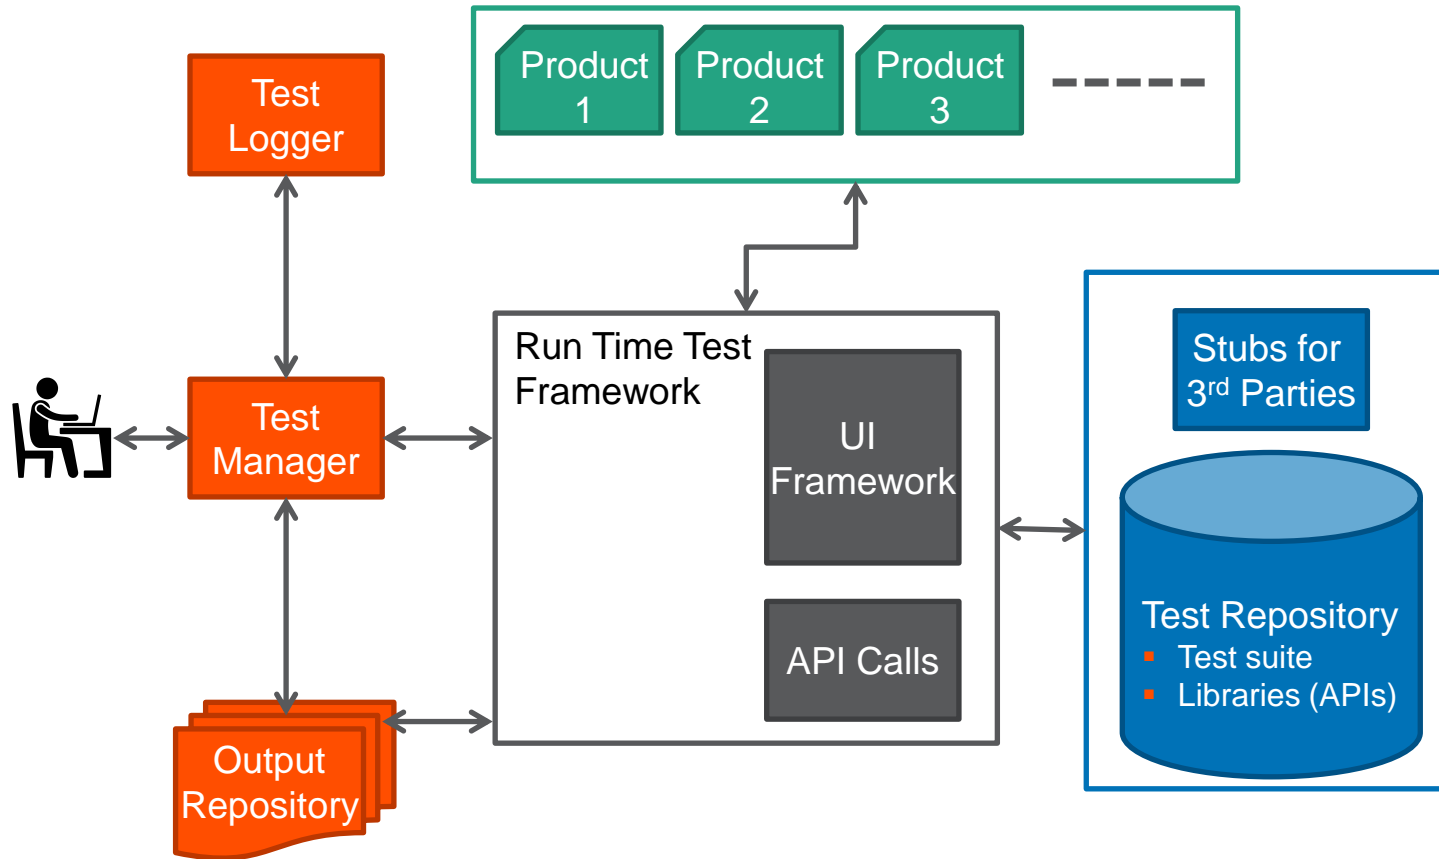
Product 1

Product 2

Product 3

-----

Test Logger

Test Manager

Run Time Test Framework

UI Framework

API Calls

Stubs for 3$^{rd}$ Parties

Test Repository
- Test suite
- Libraries (APIs)

Output Repository